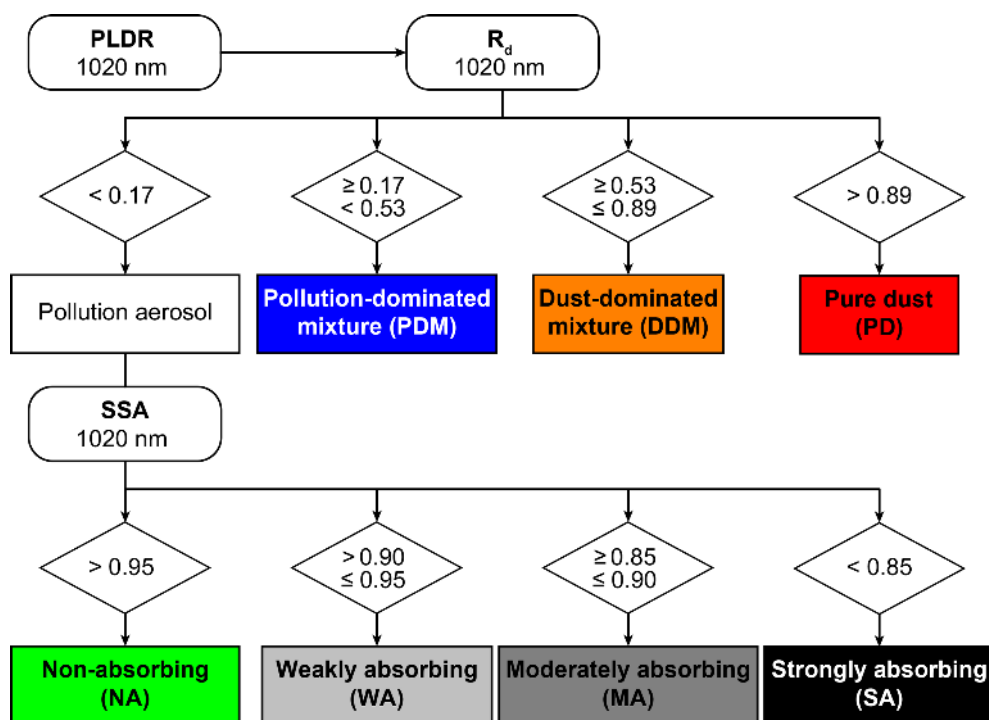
PLDR
1020 nm

$R_d$
1020 nm

< 0.17

≥ 0.17
< 0.53

≥ 0.53
≤ 0.89

> 0.89

Pollution aerosol

Pollution-dominated mixture (PDM)

Dust-dominated mixture (DDM)

Pure dust (PD)

SSA
1020 nm

> 0.95

> 0.90
≤ 0.95

≥ 0.85
≤ 0.90

< 0.85

Non-absorbing (NA)

Weakly absorbing (WA)

Moderately absorbing (MA)

Strongly absorbing (SA)